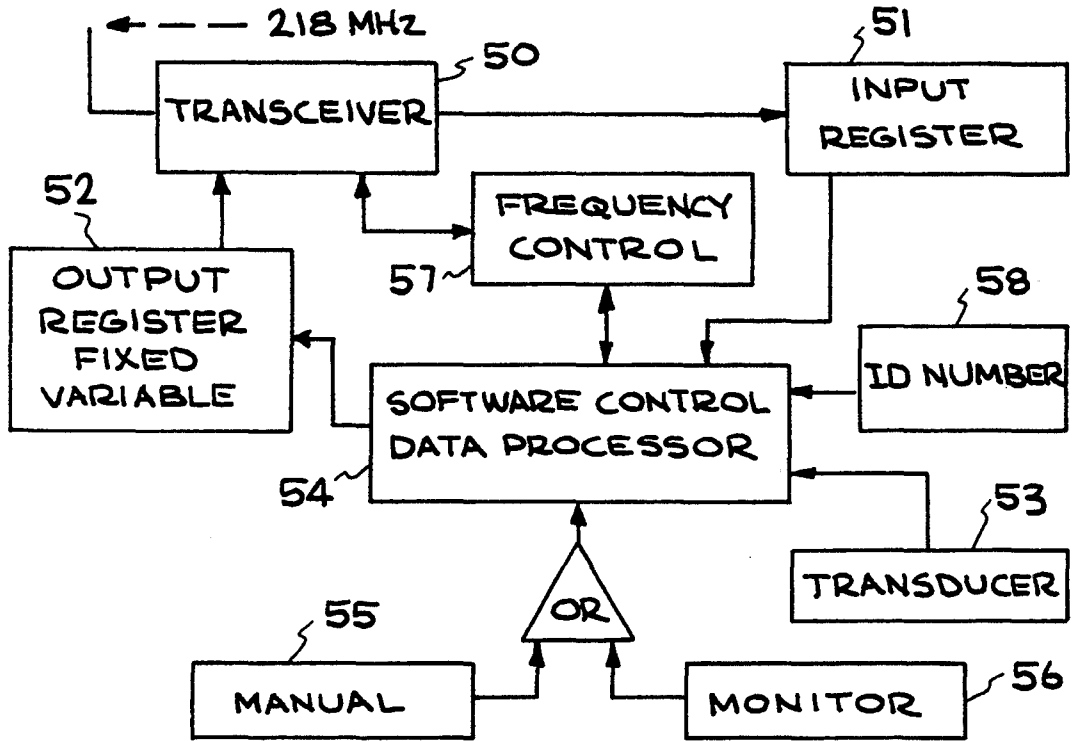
218 MHz

50

TRANSCEIVER

51

INPUT REGISTER

52

OUTPUT REGISTER FIXED VARIABLE

FREQUENCY CONTROL

57

58

ID NUMBER

SOFTWARE CONTROL DATA PROCESSOR

54

53

TRANSDUCER

55

OR

MANUAL

MONITOR

56